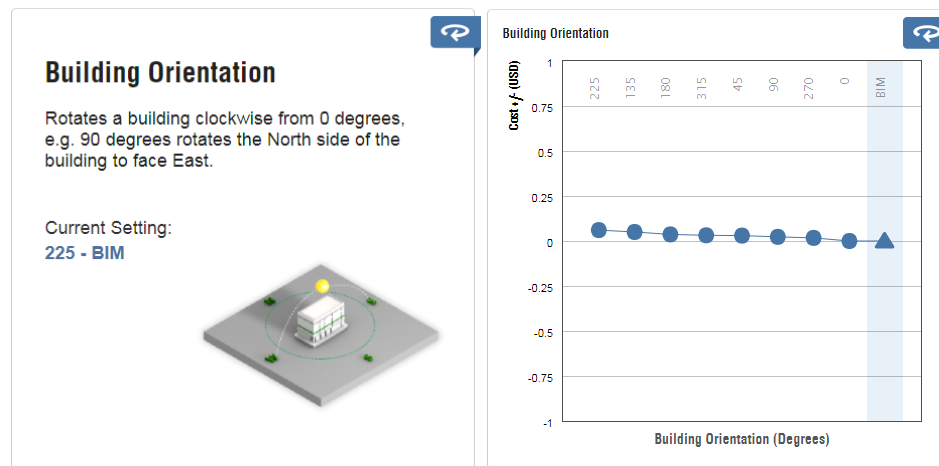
Building Orientation

Rotates a building clockwise from 0 degrees, e.g. 90 degrees rotates the North side of the building to face East.

Current Setting:
225 - BIM

Building Orientation

Cost $/ft^2$ (USD)

1
0.75
0.5
0.25
0
-0.25
-0.5
-0.75
-1

225
135
180
315
45
90
270
0
BIM

Building Orientation (Degrees)